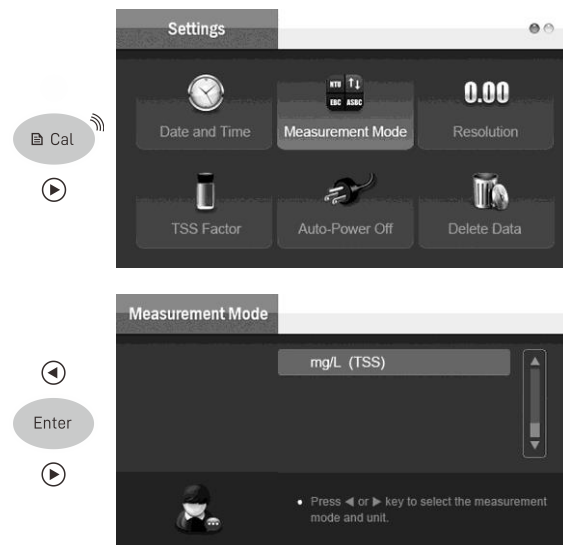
Settings

Cal

Date and Time
NTU
EBC ASBC
Measurement Mode
0.00
Resolution

TSS Factor
Auto-Power Off
Delete Data

Measurement Mode

mg/L (TSS)

Enter

• Press ◀ or ▶ key to select the measurement mode and unit.